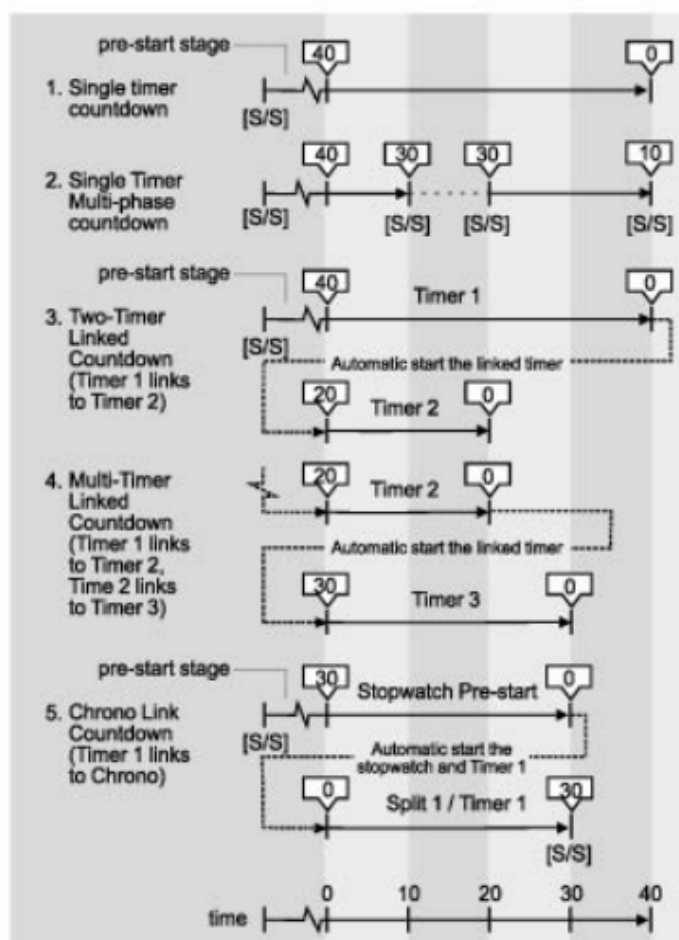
pre-start stage

40

0

1. Single timer countdown

[S/S]

40

30

30

10

2. Single Timer Multi-phase countdown

[S/S]

[S/S]

[S/S]

[S/S]

pre-start stage

40

Timer 1

0

3. Two-Timer Linked Countdown (Timer 1 links to Timer 2)

[S/S]

Automatic start the linked timer

20

Timer 2

0

4. Multi-Timer Linked Countdown (Timer 1 links to Timer 2, Time 2 links to Timer 3)

20

Timer 2

0

Automatic start the linked timer

30

Timer 3

0

pre-start stage

30

Stopwatch Pre-start

0

5. Chrono Link Countdown (Timer 1 links to Chrono)

[S/S]

Automatic start the stopwatch and Timer 1

0

Split 1 / Timer 1

30

[S/S]

time

0

10

20

30

40